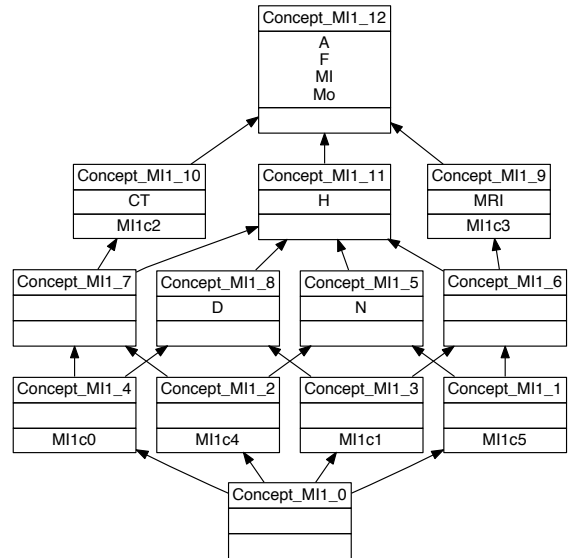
Concept_MI1_12
A
F
MI
Mo

Concept_MI1_10
CT
MI1c2

Concept_MI1_11
H

Concept_MI1_9
MRI
MI1c3

Concept_MI1_7

Concept_MI1_8
D

Concept_MI1_5
N

Concept_MI1_6

Concept_MI1_4
MI1c0

Concept_MI1_2
MI1c4

Concept_MI1_3
MI1c1

Concept_MI1_1
MI1c5

Concept_MI1_0